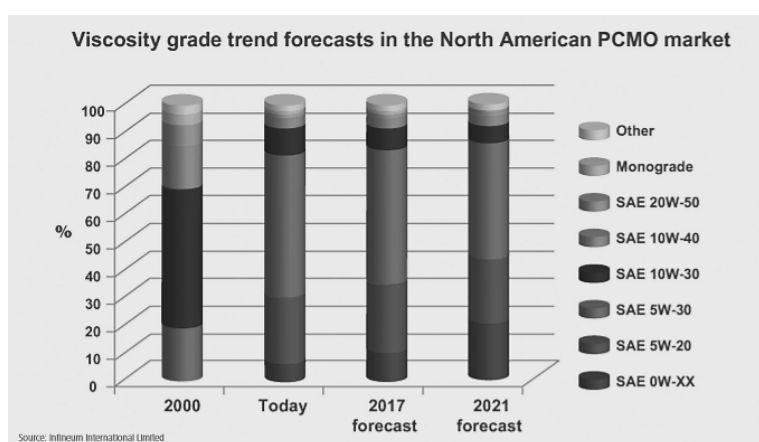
Viscosity grade trend forecasts in the North American PCMO market

%

100
90
80
70
60
50
40
30
20
10
0

2000
Today
2017 forecast
2021 forecast

Other
Monograde
SAE 20W-50
SAE 10W-40
SAE 10W-30
SAE 5W-30
SAE 5W-20
SAE 0W-XX

Source: Infineum International Limited